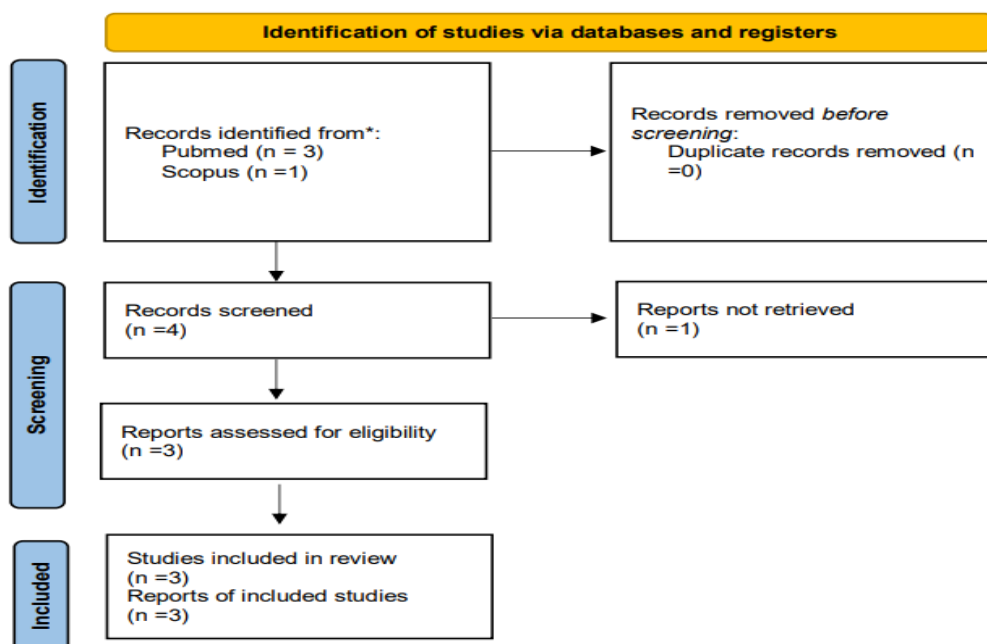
Identification of studies via databases and registers

Identification

Records identified from*:
Pubmed (n = 3)
Scopus (n =1)

Records removed *before screening*:
Duplicate records removed (n =0)

Screening

Records screened
(n =4)

Reports not retrieved
(n =1)

Reports assessed for eligibility
(n =3)

Included

Studies included in review
(n =3)
Reports of included studies
(n =3)